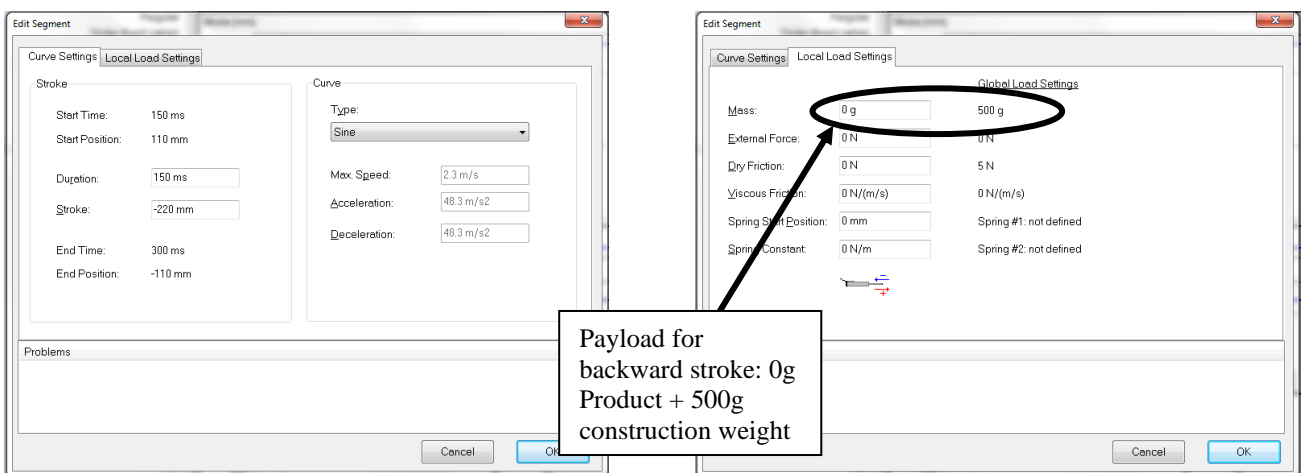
Edit Segment

Curve Settings | Local Load Settings

Stroke

Start Time: 150 ms

Start Position: 110 mm

Duration: 150 ms

Stroke: -220 mm

End Time: 300 ms

End Position: -110 mm

Curve

Type:

Sine

Max. Speed: 2.3 m/s

Acceleration: 48.3 m/s2

Deceleration: 48.3 m/s2

Problems

Cancel

OK

Edit Segment

Curve Settings | Local Load Settings

Global Load Settings

Mass: 0 g 500 g

External Force: 0 N 0 N

Dry Friction: 0 N 5 N

Viscous Friction: 0 N/(m/s) 0 N/(m/s)

Spring Start Position: 0 mm Spring #1: not defined

Spring Constant: 0 N/m Spring #2: not defined

Payload for backward stroke: 0g Product + 500g construction weight

Cancel

OK